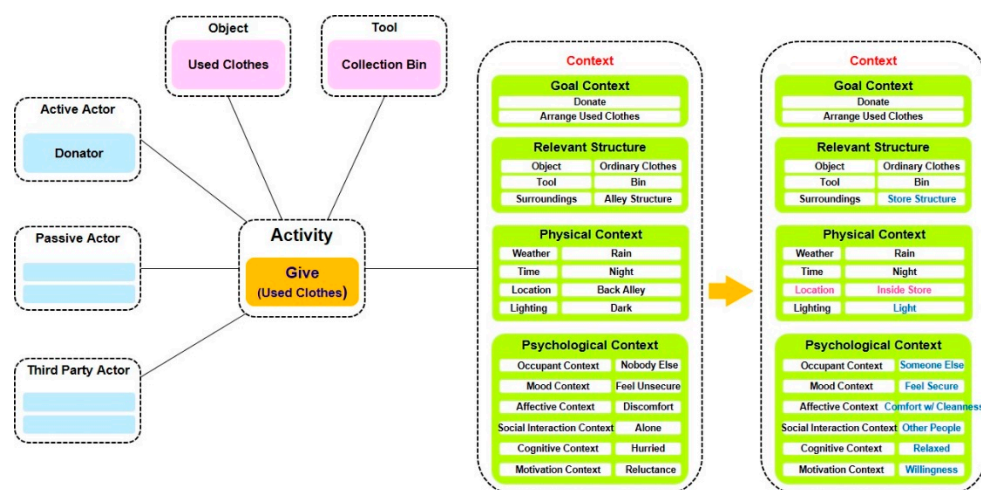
Object

Used Clothes

Tool

Collection Bin

Active Actor

Donator

Passive Actor

Third Party Actor

Activity

Give
(Used Clothes)

Context

Goal Context

Donate

Arrange Used Clothes

Relevant Structure

| Object | Ordinary Clothes |
|---|---|
| Tool | Bin |
| Surroundings | Alley Structure |

Physical Context

| Weather | Rain |
|---|---|
| Time | Night |
| Location | Back Alley |
| Lighting | Dark |

Psychological Context

| Occupant Context | Nobody Else |
|---|---|
| Mood Context | Feel Unsecure |
| Affective Context | Discomfort |
| Social Interaction Context | Alone |
| Cognitive Context | Hurried |
| Motivation Context | Reluctance |

Context

Goal Context

Donate

Arrange Used Clothes

Relevant Structure

| Object | Ordinary Clothes |
|---|---|
| Tool | Bin |
| Surroundings | Store Structure |

Physical Context

| Weather | Rain |
|---|---|
| Time | Night |
| Location | Inside Store |
| Lighting | Light |

Psychological Context

| Occupant Context | Someone Else |
|---|---|
| Mood Context | Feel Secure |
| Affective Context | Comfort w/ Cleanness |
| Social Interaction Context | Other People |
| Cognitive Context | Relaxed |
| Motivation Context | Willingness |